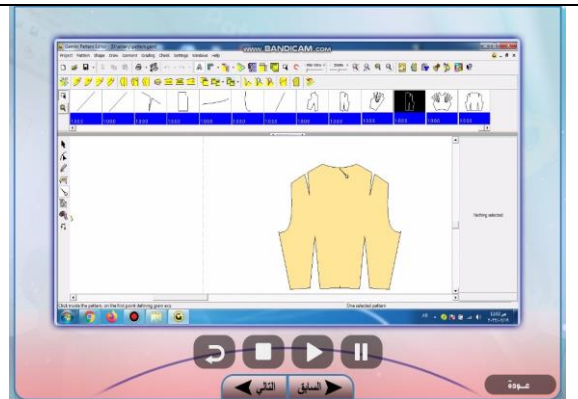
Gemini Pattern Editor - [D:\...]
www.BANDICAM.com
Project Pattern Shape Draw Garment Grading Check Settings Windows Help

Nothing selected

Click inside the pattern, on the first point defining grain axis
One selected pattern

التالي
السابق
عودة